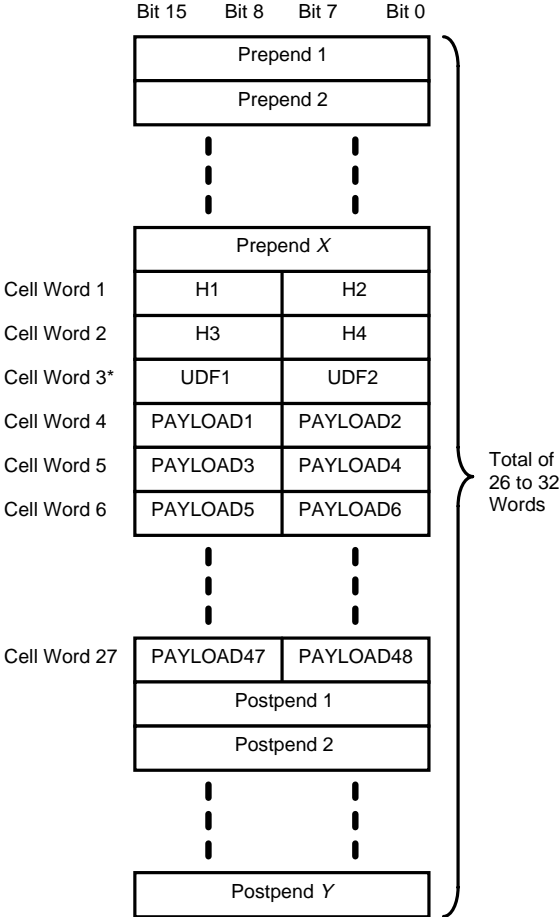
Bit 15 Bit 8 Bit 7 Bit 0

Prepend 1

Prepend 2

Prepend *X*

Cell Word 1 H1 H2

Cell Word 2 H3 H4

Cell Word 3* UDF1 UDF2

Cell Word 4 PAYLOAD1 PAYLOAD2

Cell Word 5 PAYLOAD3 PAYLOAD4

Cell Word 6 PAYLOAD5 PAYLOAD6

Cell Word 27 PAYLOAD47 PAYLOAD48

Postpend 1

Postpend 2

Postpend *Y*

Total of 26 to 32 Words